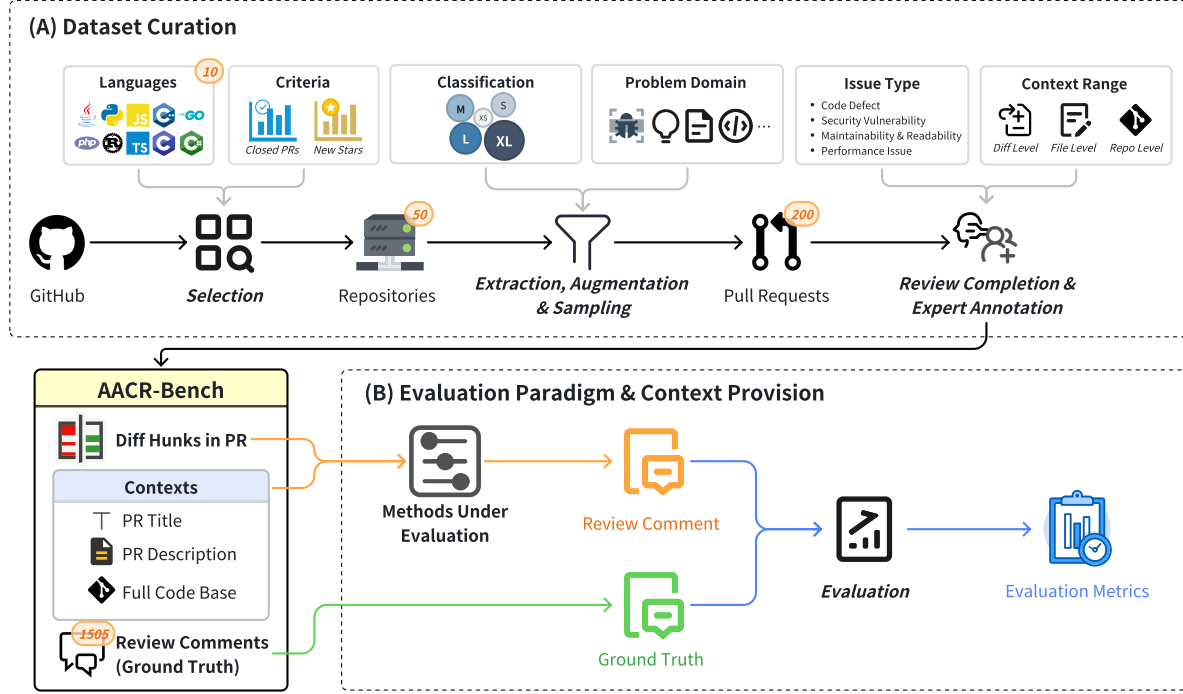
(A) Dataset Curation

Languages 10

Criteria

Closed PRs

New Stars

Classification

M S XS L XL

Problem Domain

...

Issue Type

• Code Defect
• Security Vulnerability
• Maintainability & Readability
• Performance Issue

Context Range

Diff Level

File Level

Repo Level

GitHub

Selection

50

Repositories

Extraction, Augmentation & Sampling

200

Pull Requests

Review Completion & Expert Annotation

AACR-Bench

Diff Hunks in PR

Contexts

PR Title

PR Description

Full Code Base

1505

Review Comments (Ground Truth)

(B) Evaluation Paradigm & Context Provision

Methods Under Evaluation

Review Comment

Ground Truth

Evaluation

Evaluation Metrics